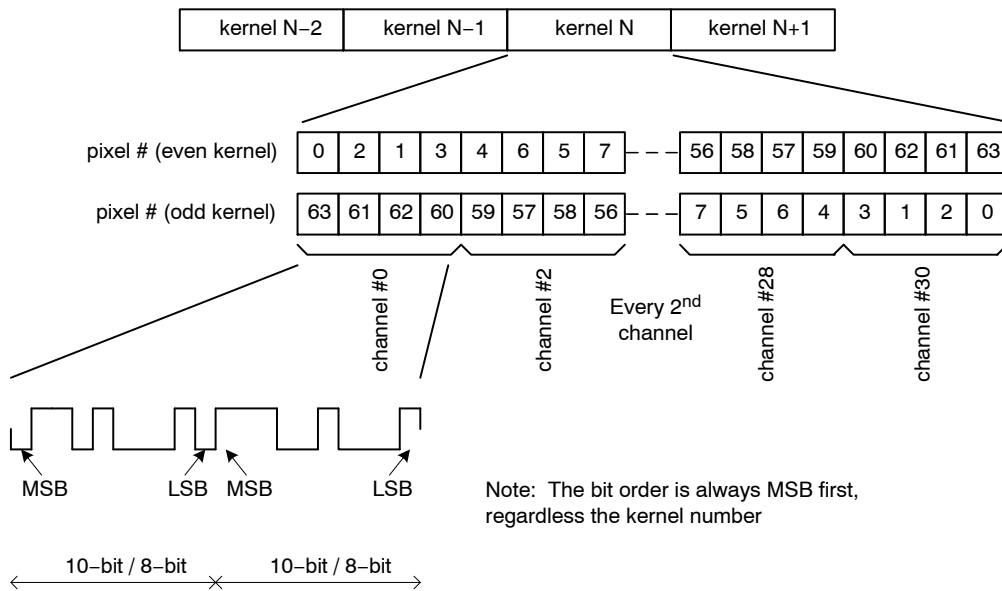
kernel N−2 | kernel N−1 | kernel N | kernel N+1

pixel # (even kernel) 0 2 1 3 4 6 5 7 56 58 57 59 60 62 61 63

pixel # (odd kernel) 63 61 62 60 59 57 58 56 7 5 6 4 3 1 2 0

channel #0

channel #2

Every 2$^{nd}$ channel

channel #28

channel #30

MSB LSB MSB LSB

Note: The bit order is always MSB first, regardless the kernel number

10−bit / 8−bit 10−bit / 8−bit